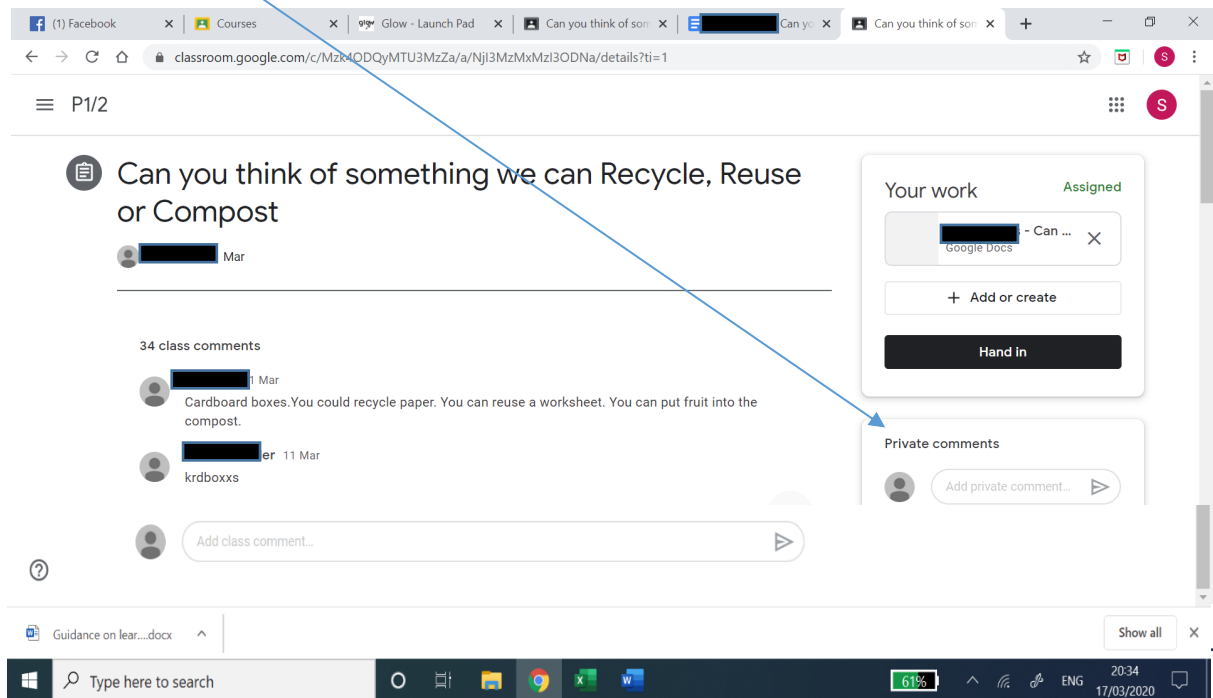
(1) Facebook × Courses × Glow - Launch Pad × Can you think of son × Can yo × Can you think of son ×

classroom.google.com/c/Mzk4ODQyMTU3MzZa/a/NjI3MzMxMzI3ODNa/details?ti=1

P1/2

Can you think of something we can Recycle, Reuse or Compost

Mar

34 class comments

1 Mar
Cardboard boxes.You could recycle paper. You can reuse a worksheet. You can put fruit into the compost.

er 11 Mar
krdboxxs

Add class comment...

Your work Assigned

- Can ...
Google Docs

+ Add or create

Hand in

Private comments

Add private comment...

Guidance on lear....docx

Show all

Type here to search

61%

ENG 20:34 17/03/2020